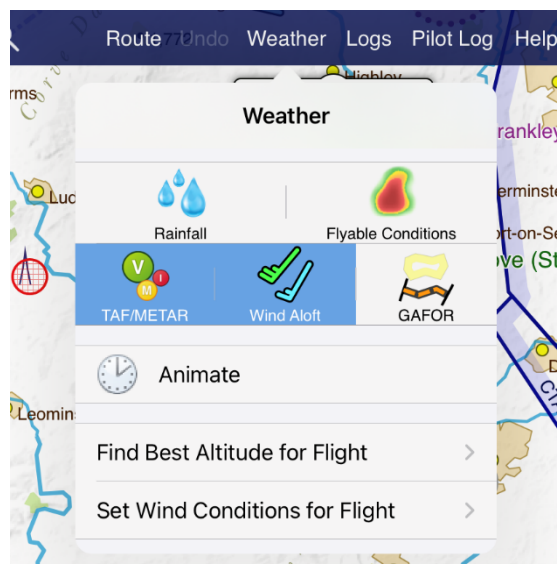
Route Undo Weather Logs Pilot Log Help

Weather

Rainfall

Flyable Conditions

V M I

TAF/METAR

Wind Aloft

GAFOR

Animate

Find Best Altitude for Flight

Set Wind Conditions for Flight

rms

Lud

Leomins

Highley

rankley

erminste

rt-on-Se

ve (St